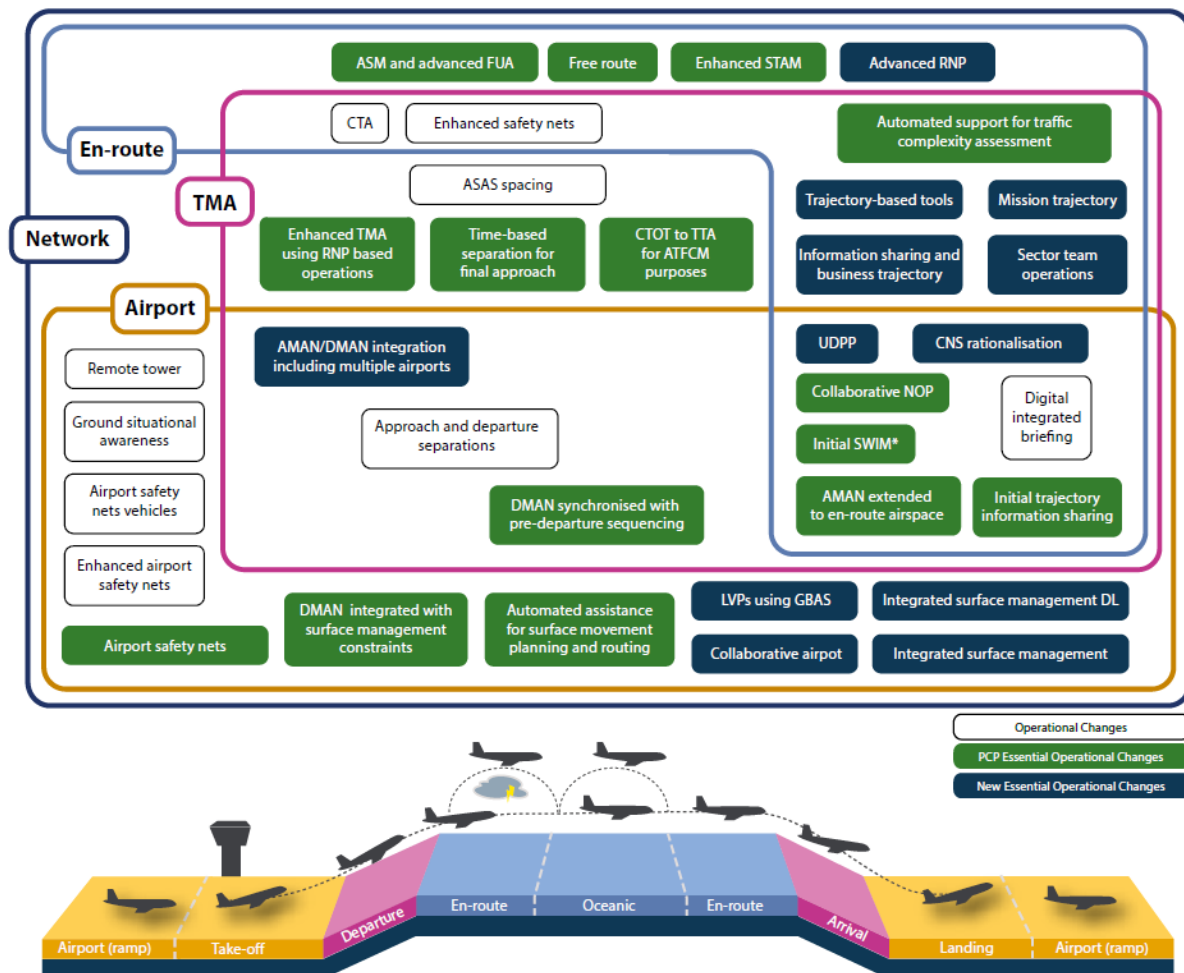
ASM and advanced FUA
Free route
Enhanced STAM
Advanced RNP

CTA
Enhanced safety nets
Automated support for traffic complexity assessment

En-route

ASAS spacing

TMA

Trajectory-based tools
Mission trajectory

Network

Enhanced TMA using RNP based operations
Time-based separation for final approach
CTOT to TTA for ATFCM purposes
Information sharing and business trajectory
Sector team operations

Airport

AMAN/DMAN integration including multiple airports
UDPP
CNS rationalisation

Remote tower
Collaborative NOP
Digital integrated briefing

Ground situational awareness
Approach and departure separations
Initial SWIM*

Airport safety nets vehicles
DMAN synchronised with pre-departure sequencing
AMAN extended to en-route airspace
Initial trajectory information sharing

Enhanced airport safety nets

Airport safety nets
DMAN integrated with surface management constraints
Automated assistance for surface movement planning and routing
LVPs using GBAS
Integrated surface management DL
Collaborative airpot
Integrated surface management

Operational Changes
PCP Essential Operational Changes
New Essential Operational Changes

Airport (ramp)
Take-off
Departure
En-route
Oceanic
En-route
Arrival
Landing
Airport (ramp)